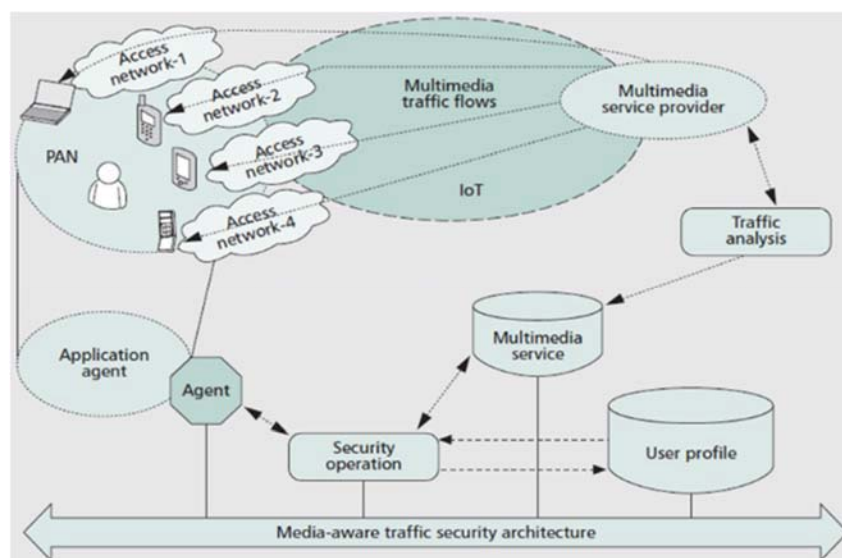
Access network-1
Access network-2
Access network-3
Access network-4
Multimedia traffic flows
Multimedia service provider
PAN
IoT
Traffic analysis
Multimedia service
Application agent
Agent
Security operation
User profile
Media-aware traffic security architecture